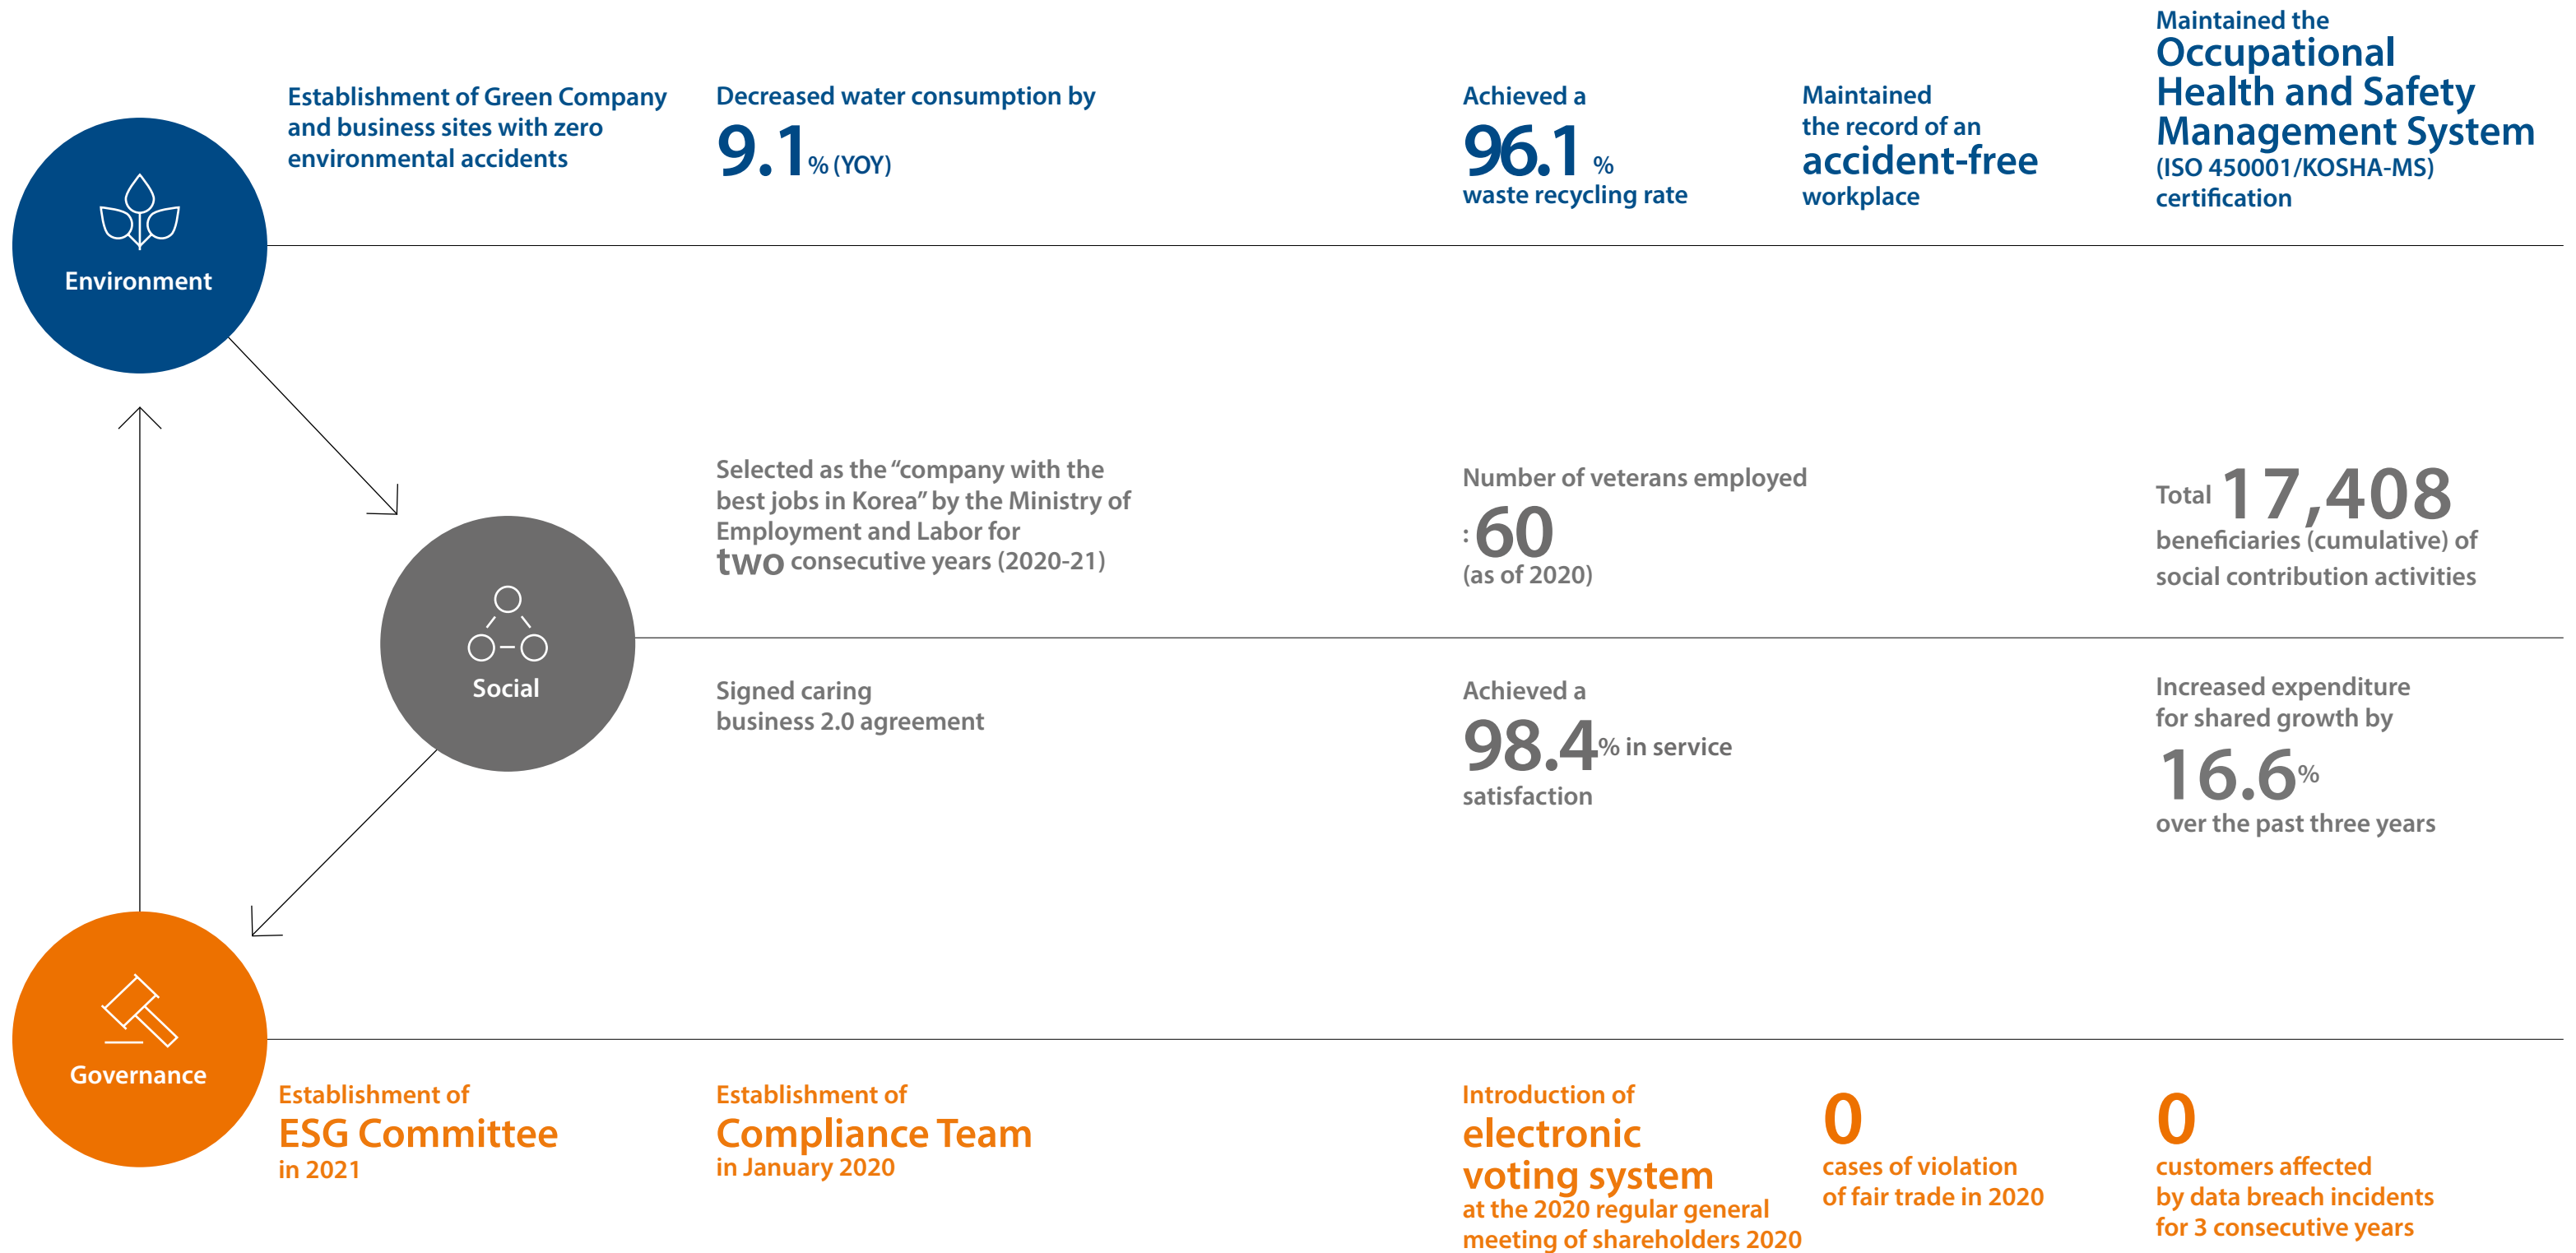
Environment

Establishment of Green Company and business sites with zero environmental accidents

Decreased water consumption by
9.1% (YOY)

Achieved a
96.1 %
waste recycling rate

Maintained the record of an
accident-free
workplace

Maintained the
Occupational Health and Safety Management System
(ISO 450001/KOSHA-MS)
certification

Social

Selected as the "company with the best jobs in Korea" by the Ministry of Employment and Labor for two consecutive years (2020-21)

Number of veterans employed
: 60
(as of 2020)

Total 17,408
beneficiaries (cumulative) of social contribution activities

Signed caring business 2.0 agreement

Achieved a
98.4% in service satisfaction

Increased expenditure for shared growth by
16.6%
over the past three years

Governance

Establishment of
ESG Committee
in 2021

Establishment of
Compliance Team
in January 2020

Introduction of
electronic voting system
at the 2020 regular general meeting of shareholders 2020

0
cases of violation of fair trade in 2020

0
customers affected by data breach incidents for 3 consecutive years